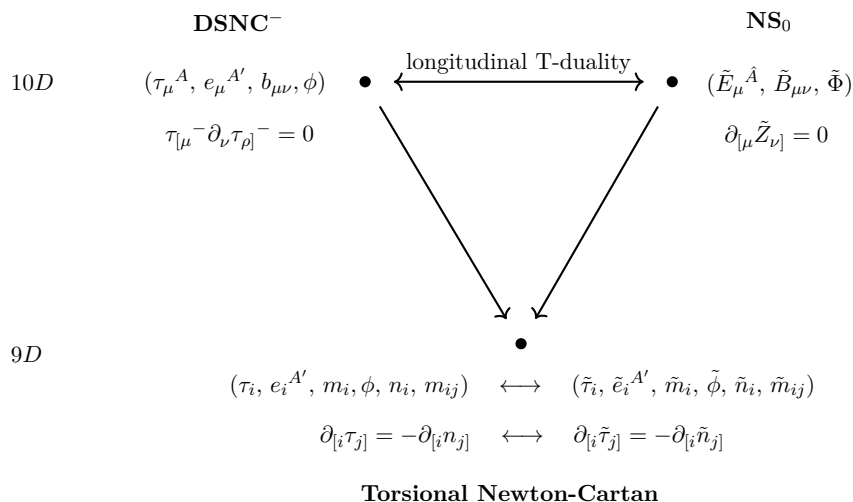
**DSNC$^-$**

**NS$_0$**

$10D$

$(\tau_\mu{}^A, e_\mu{}^{A'}, b_{\mu\nu}, \phi)$

longitudinal T-duality

$(\tilde{E}_\mu{}^{\hat{A}}, \tilde{B}_{\mu\nu}, \tilde{\Phi})$

$\tau_{[\mu}{}^- \partial_\nu \tau_{\rho]}{}^- = 0$

$\partial_{[\mu} \tilde{Z}_{\nu]} = 0$

$9D$

$(\tau_i, e_i{}^{A'}, m_i, \phi, n_i, m_{ij}) \quad \longleftrightarrow \quad (\tilde{\tau}_i, \tilde{e}_i{}^{A'}, \tilde{m}_i, \tilde{\phi}, \tilde{n}_i, \tilde{m}_{ij})$

$\partial_{[i}\tau_{j]} = -\partial_{[i}n_{j]} \quad \longleftrightarrow \quad \partial_{[i}\tilde{\tau}_{j]} = -\partial_{[i}\tilde{n}_{j]}$

**Torsional Newton-Cartan**